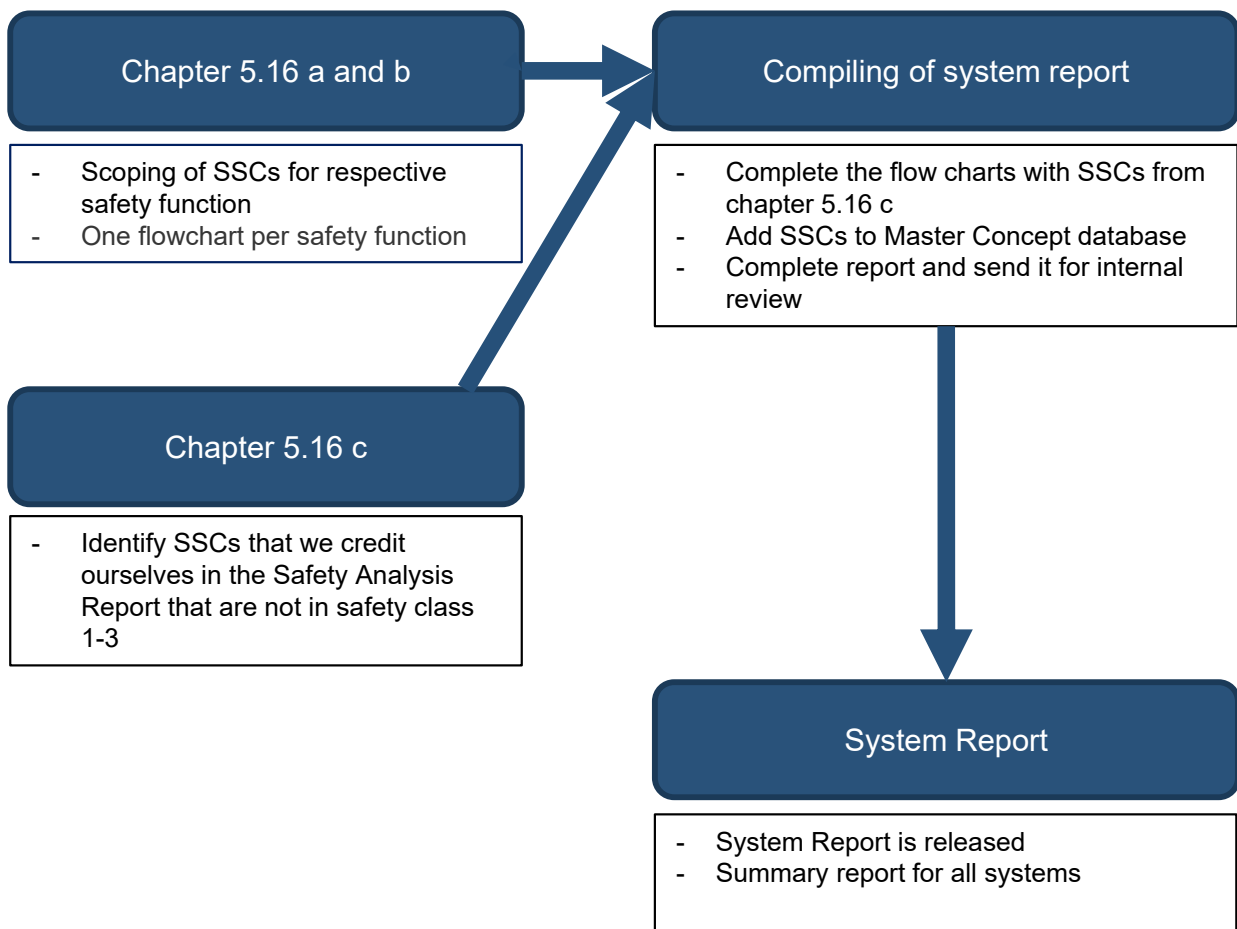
Chapter 5.16 a and b

- Scoping of SSCs for respective safety function
- One flowchart per safety function

Compiling of system report

- Complete the flow charts with SSCs from chapter 5.16 c
- Add SSCs to Master Concept database
- Complete report and send it for internal review

Chapter 5.16 c

- Identify SSCs that we credit ourselves in the Safety Analysis Report that are not in safety class 1-3

System Report

- System Report is released
- Summary report for all systems